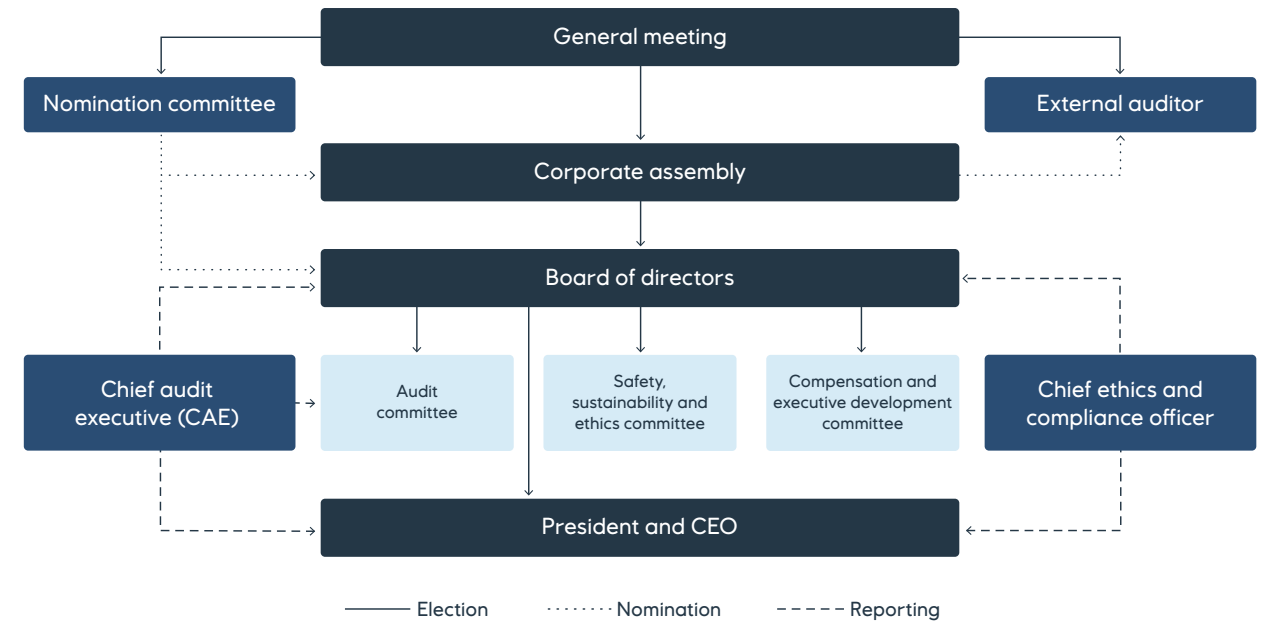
General meeting

Nomination committee

External auditor

Corporate assembly

Board of directors

Chief audit executive (CAE)

Audit committee

Safety, sustainability and ethics committee

Compensation and executive development committee

Chief ethics and compliance officer

President and CEO

Election
Nomination
Reporting